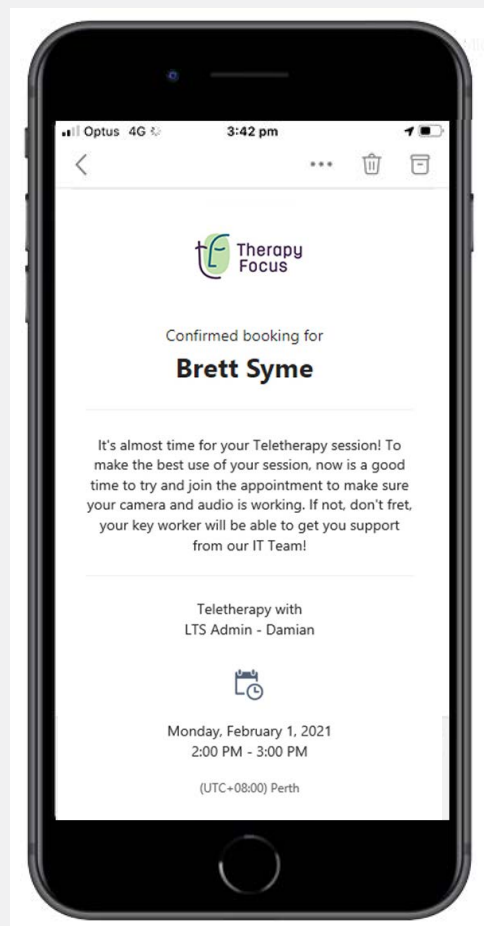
Optus 4G 3:42 pm

Therapy Focus

Confirmed booking for

Brett Syme

It's almost time for your Teletherapy session! To make the best use of your session, now is a good time to try and join the appointment to make sure your camera and audio is working. If not, don't fret, your key worker will be able to get you support from our IT Team!

Teletherapy with
LTS Admin - Damian

Monday, February 1, 2021
2:00 PM - 3:00 PM

(UTC+08:00) Perth